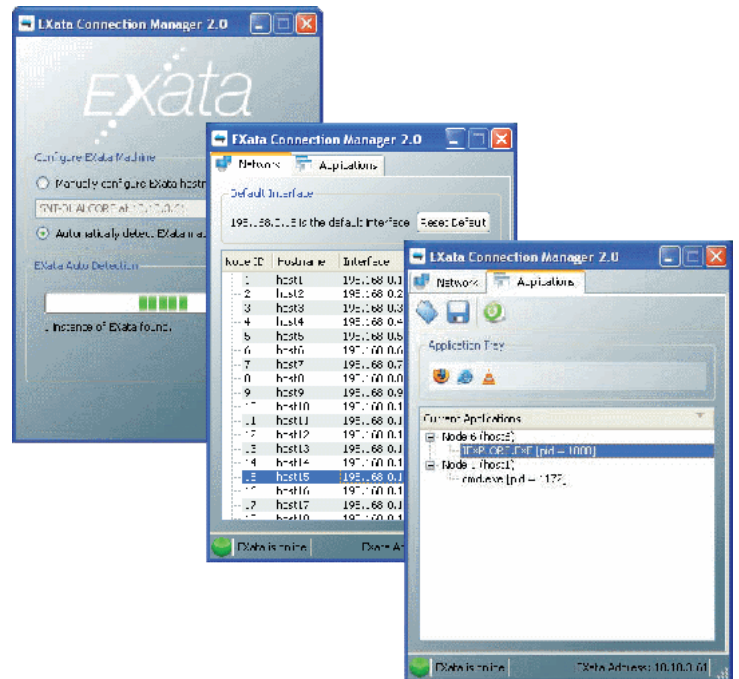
EXata Connection Manager 2.0

EXata

Configure EXata Machine

Manually configure EXata hostn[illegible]

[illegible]

Automatically detect EXata m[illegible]

EXata Auto Detection

1 instance of EXata found.

EXata Connection Manager 2.0

Network

Applications

Default Interface

195.168.0.5 is the default interface

Reset Default

| Node ID | Hostname | Interface |
|---|---|---|
| 1 | host1 | 195.168.0.1 |
| 2 | host2 | 195.168.0.2 |
| 3 | host3 | 195.168.0.3 |
| 4 | host4 | 195.168.0.4 |
| 5 | host5 | 195.168.0.5 |
| 6 | host6 | 195.168.0.6 |
| 7 | host7 | 195.168.0.7 |
| 8 | host8 | 195.168.0.8 |
| 9 | host9 | 195.168.0.9 |
| 10 | host10 | 195.168.0.1 |
| 11 | host11 | 195.168.0.1 |
| 12 | host12 | 195.168.0.1 |
| 13 | host13 | 195.168.0.1 |
| 14 | host14 | 195.168.0.1 |
| 15 | host15 | 195.168.0.1 |
| 16 | host16 | 195.168.0.1 |
| 17 | host17 | 195.168.0.1 |
| 18 | host18 | 195.168.0.1 |

EXata is online

EXata Ad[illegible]

EXata Connection Manager 2.0

Network

Applications

Application Tray

Current Applications

Node 6 (host6)

IEXPLORE.EXE [pid = 1000]

Node 1 (host1)

cmd.exe [pid = 1172]

EXata is online

EXata Address: 10.10.0.61